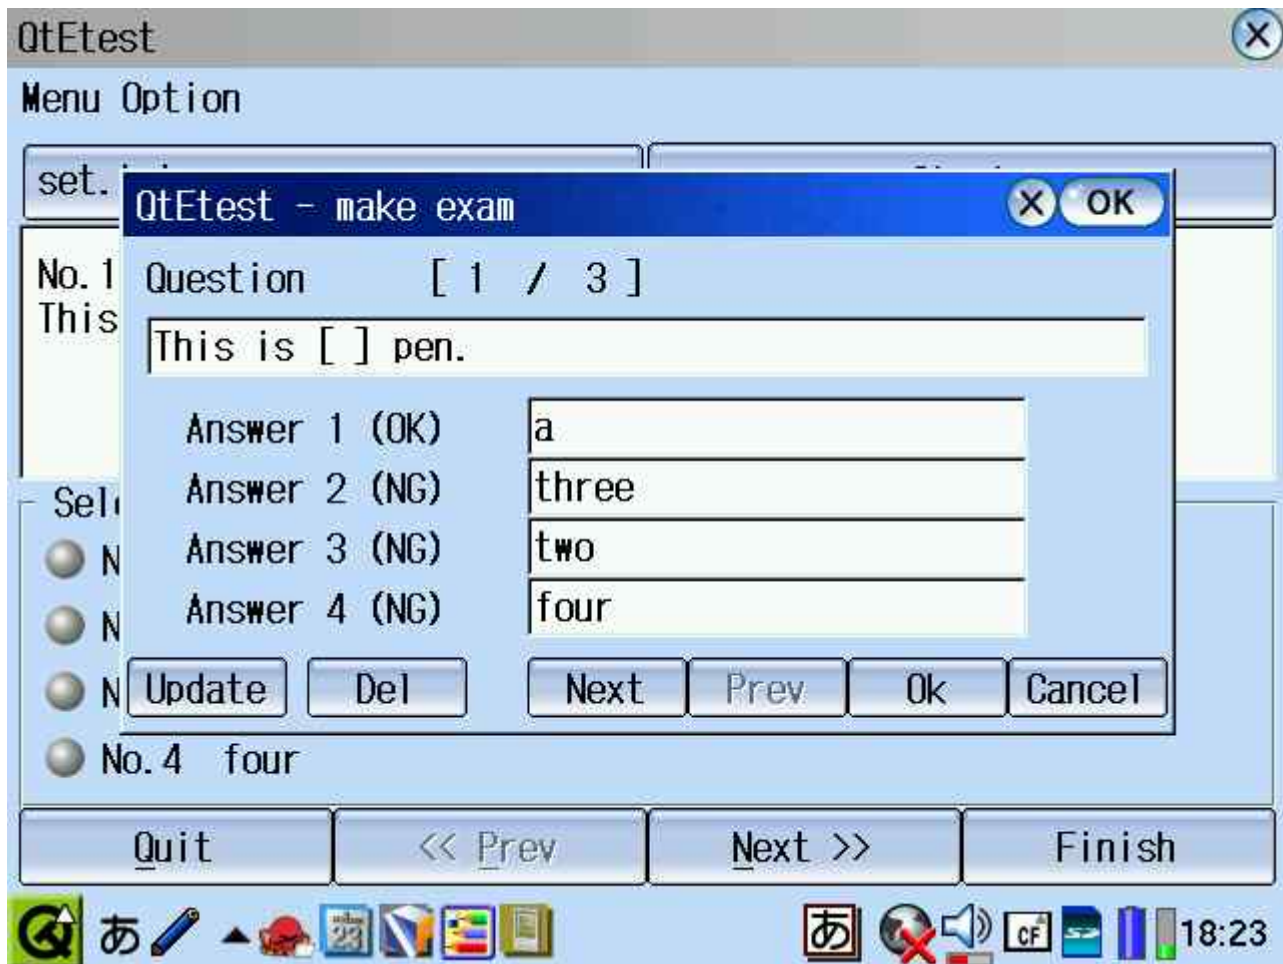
QtEtest

Menu Option

set.

No.1
This

Sel
N
N
N
No.4 four

QtEtest - make exam

OK

Question [ 1 / 3 ]

This is [ ] pen.

| | |
|---|---|
| Answer 1 (OK) | a |
| Answer 2 (NG) | three |
| Answer 3 (NG) | two |
| Answer 4 (NG) | four |

Update Del Next Prev Ok Cancel

Quit << Prev Next >> Finish

あ

あ

CF

18:23